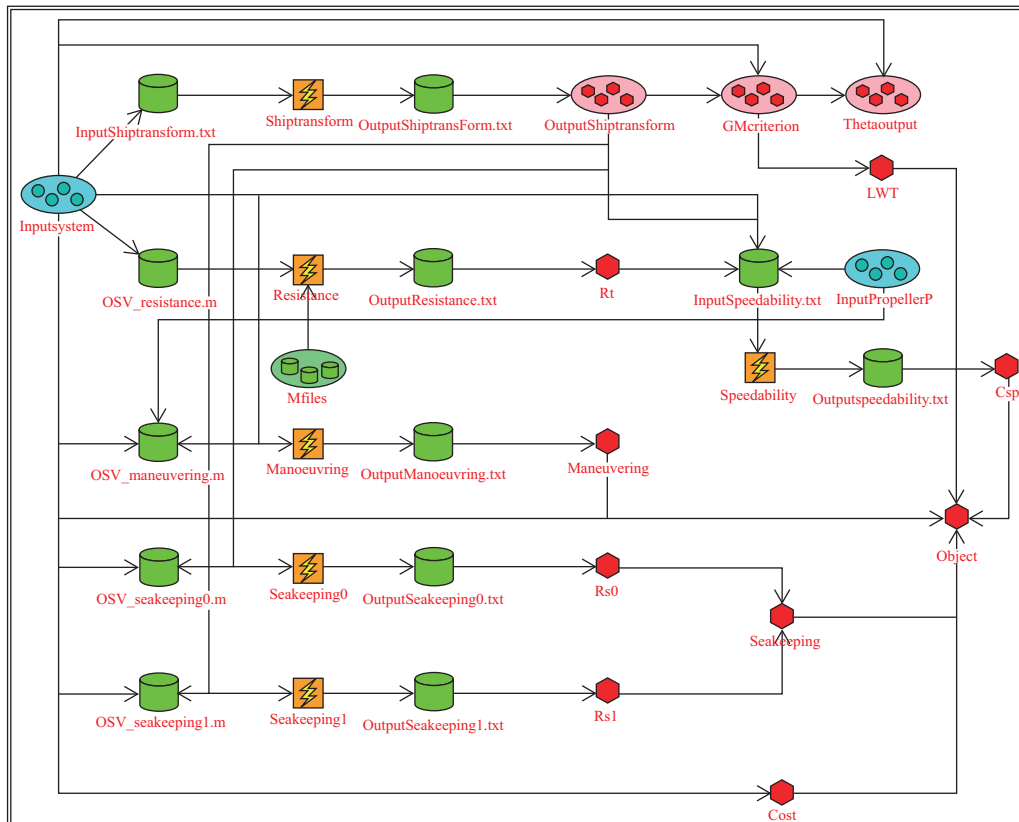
InputShiptransform.txt
Shiptransform
OutputShiptransForm.txt
OutputShiptransform
GMcriterion
Thetaoutput
Inputsystem
LWT
OSV_resistance.m
Resistance
OutputResistance.txt
Rt
InputSpeedability.txt
InputPropellerP
Mfiles
Speedability
Outputspeedability.txt
Csp
OSV_maneuvering.m
Manoeuvring
OutputManoeuvring.txt
Maneuvering
Object
OSV_seakeeping0.m
Seakeeping0
OutputSeakeeping0.txt
Rs0
Seakeeping
OSV_seakeeping1.m
Seakeeping1
OutputSeakeeping1.txt
Rs1
Cost